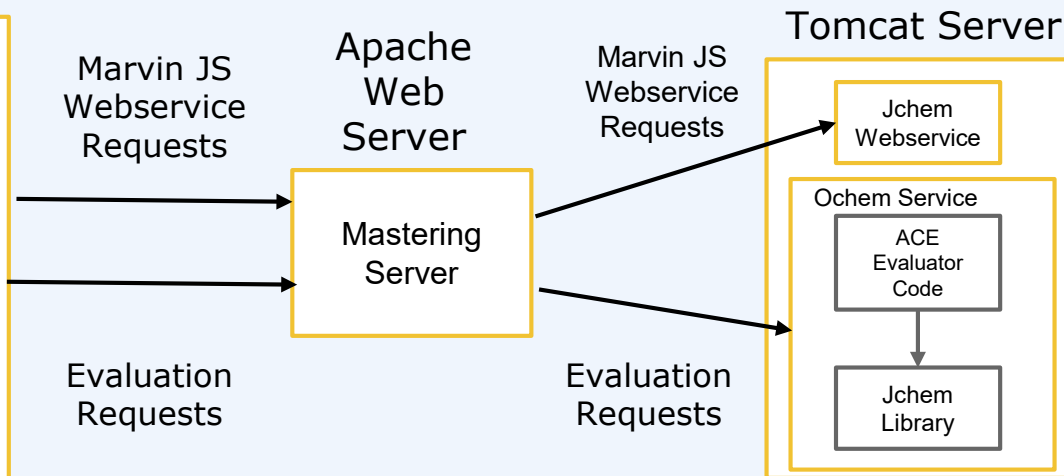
Marvin JS Webservice Requests

Apache Web Server

Mastering Server

Evaluation Requests

Marvin JS Webservice Requests

Evaluation Requests

Tomcat Server

Jchem Webservice

Ochem Service

ACE Evaluator Code

Jchem Library